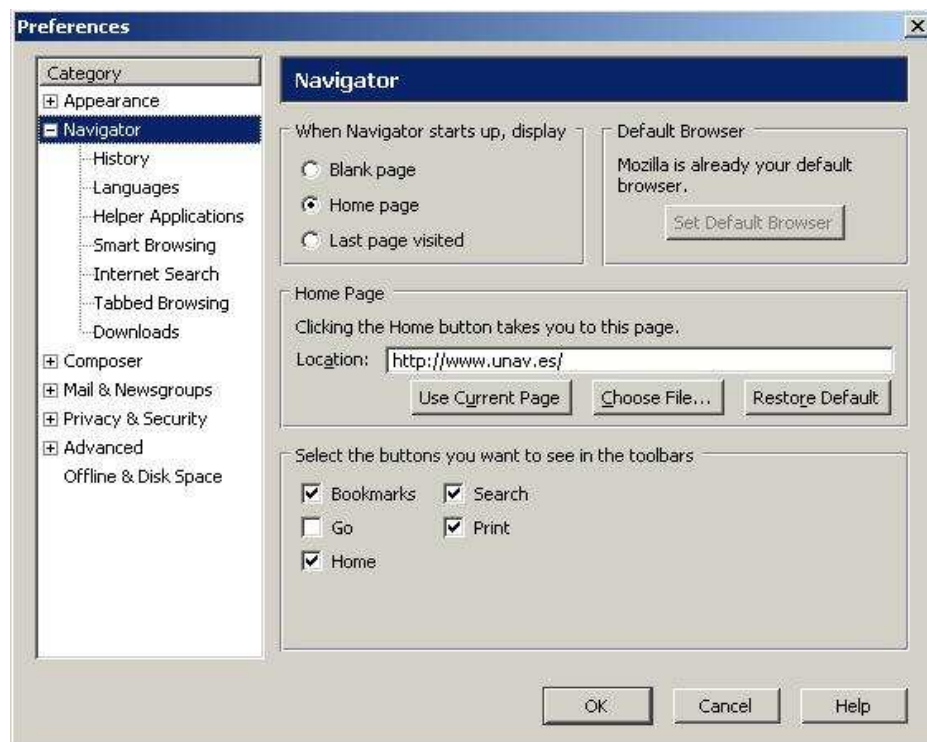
Preferences

Category
Appearance
Navigator
History
Languages
Helper Applications
Smart Browsing
Internet Search
Tabbed Browsing
Downloads
Composer
Mail & Newsgroups
Privacy & Security
Advanced
Offline & Disk Space

Navigator

When Navigator starts up, display
Blank page
Home page
Last page visited

Default Browser
Mozilla is already your default browser.
Set Default Browser

Home Page
Clicking the Home button takes you to this page.
Location: http://www.unav.es/
Use Current Page
Choose File...
Restore Default

Select the buttons you want to see in the toolbars
Bookmarks
Search
Go
Print
Home

OK
Cancel
Help